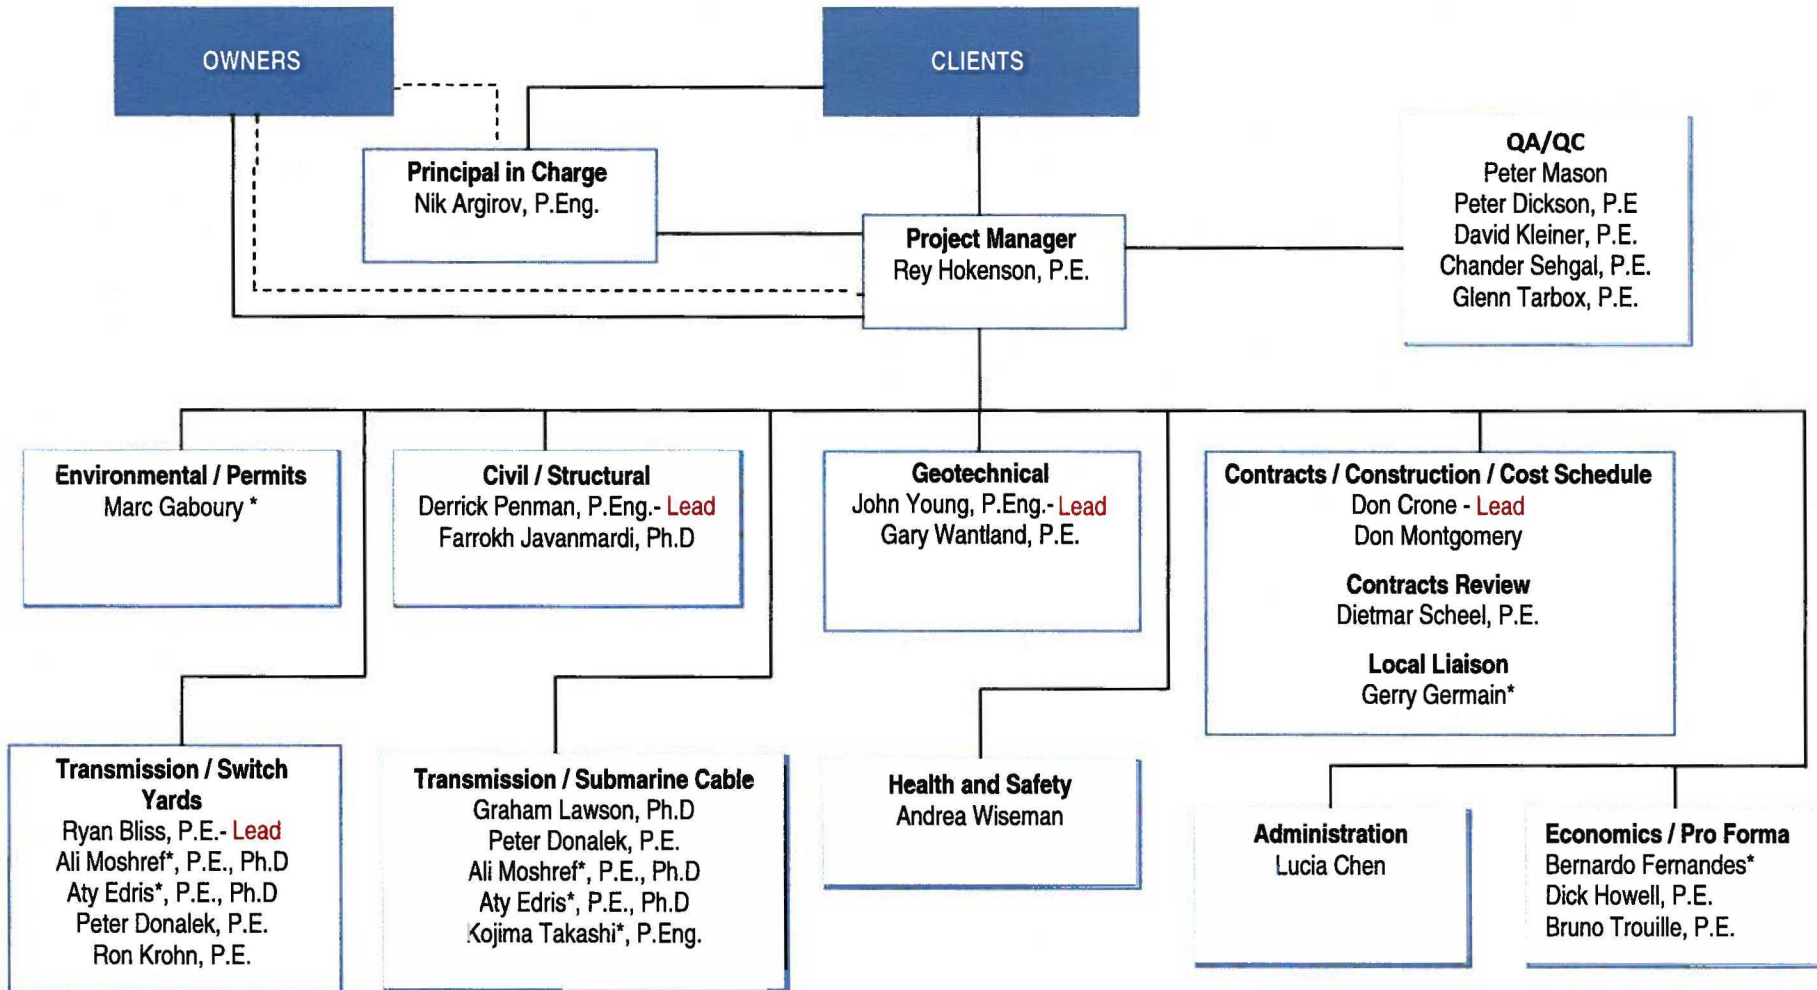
OWNERS

CLIENTS

Principal in Charge
Nik Argirov, P.Eng.

Project Manager
Rey Hokenson, P.E.

QA/QC
Peter Mason
Peter Dickson, P.E
David Kleiner, P.E.
Chander Sehgal, P.E.
Glenn Tarbox, P.E.

Environmental / Permits
Marc Gaboury *

Civil / Structural
Derrick Penman, P.Eng.- Lead
Farrokh Javanmardi, Ph.D

Geotechnical
John Young, P.Eng.- Lead
Gary Wantland, P.E.

Contracts / Construction / Cost Schedule
Don Crone - Lead
Don Montgomery

Contracts Review
Dietmar Scheel, P.E.

Local Liaison
Gerry Germain*

Transmission / Switch Yards
Ryan Bliss, P.E.- Lead
Ali Moshref*, P.E., Ph.D
Aty Edris*, P.E., Ph.D
Peter Donalek, P.E.
Ron Krohn, P.E.

Transmission / Submarine Cable
Graham Lawson, Ph.D
Peter Donalek, P.E.
Ali Moshref*, P.E., Ph.D
Aty Edris*, P.E., Ph.D
Kojima Takashi*, P.Eng.

Health and Safety
Andrea Wiseman

Administration
Lucia Chen

Economics / Pro Forma
Bernardo Fernandes*
Dick Howell, P.E.
Bruno Trouille, P.E.